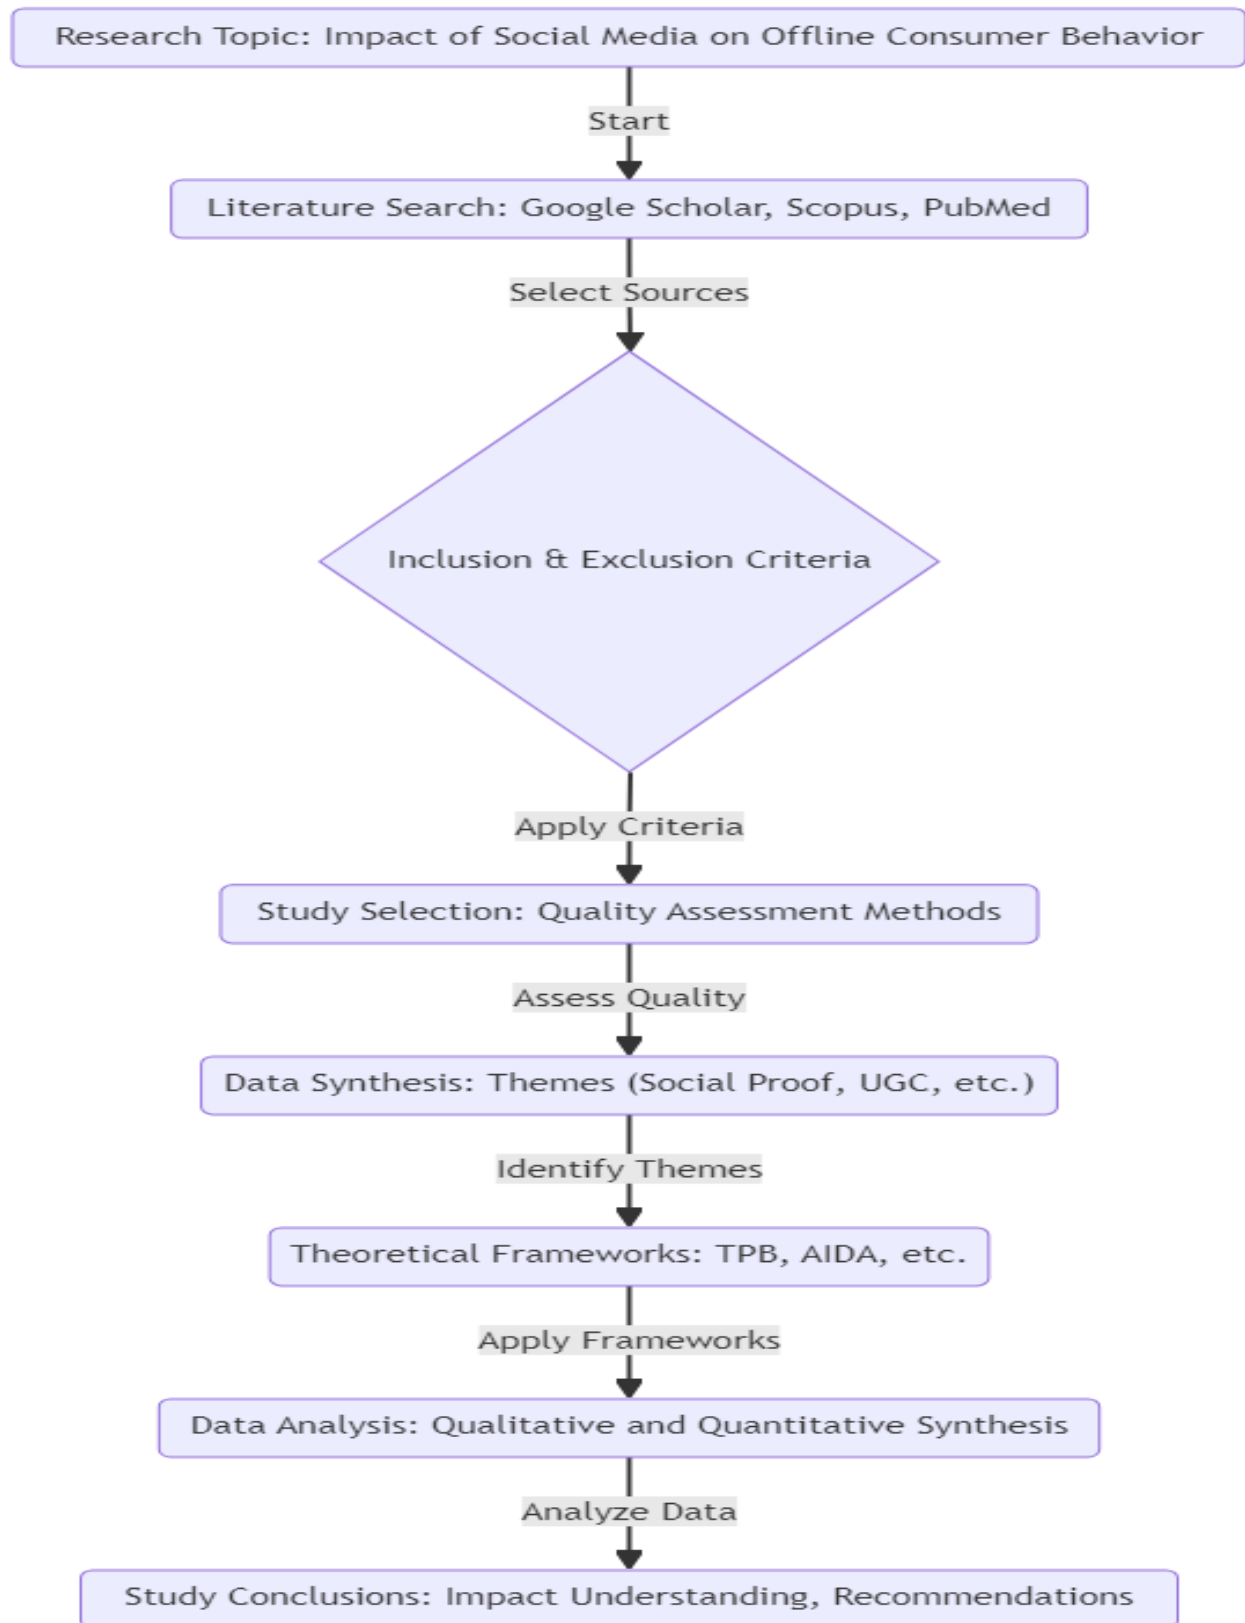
Research Topic: Impact of Social Media on Offline Consumer Behavior

Start

Literature Search: Google Scholar, Scopus, PubMed

Select Sources

Inclusion & Exclusion Criteria

Apply Criteria

Study Selection: Quality Assessment Methods

Assess Quality

Data Synthesis: Themes (Social Proof, UGC, etc.)

Identify Themes

Theoretical Frameworks: TPB, AIDA, etc.

Apply Frameworks

Data Analysis: Qualitative and Quantitative Synthesis

Analyze Data

Study Conclusions: Impact Understanding, Recommendations